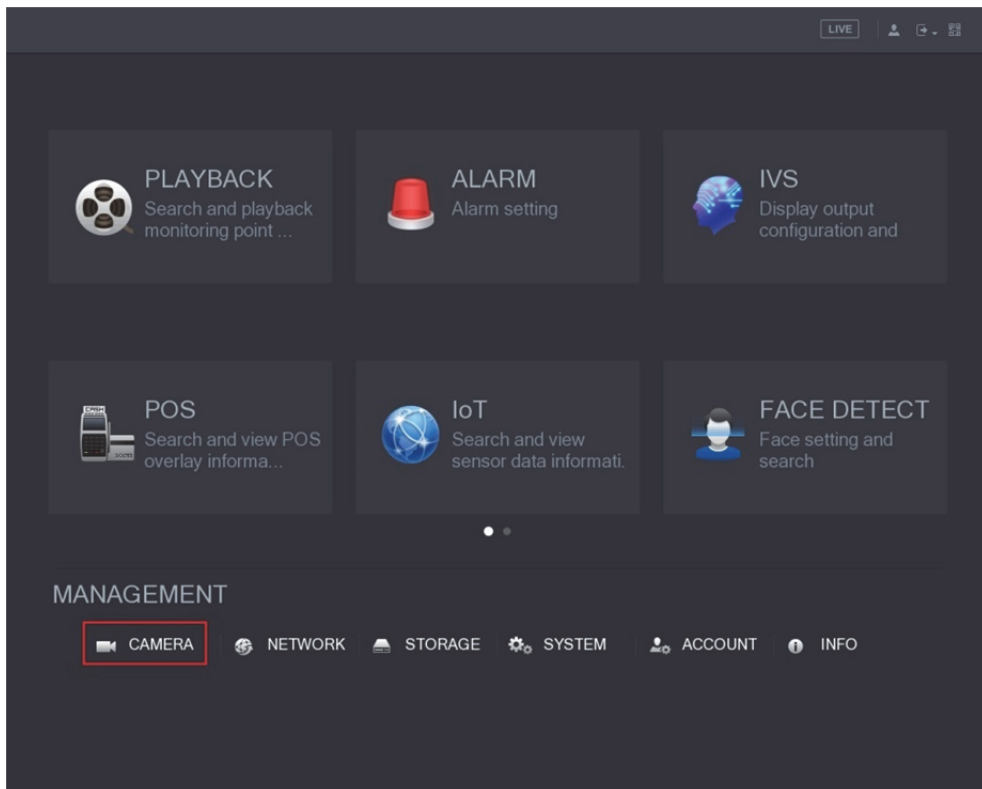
LIVE

PLAYBACK
Search and playback monitoring point ...

ALARM
Alarm setting

IVS
Display output configuration and

POS
Search and view POS overlay informa...

IoT
Search and view sensor data informati.

FACE DETECT
Face setting and search

MANAGEMENT

CAMERA
NETWORK
STORAGE
SYSTEM
ACCOUNT
INFO